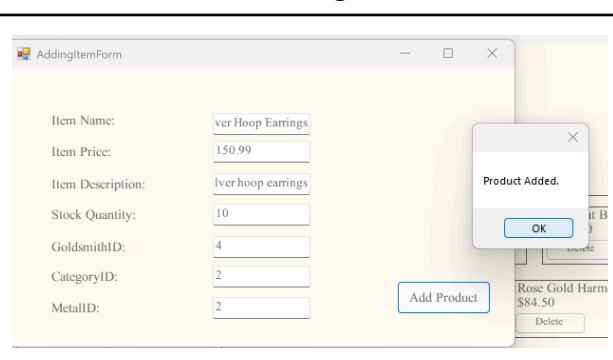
AddingItemForm

Item Name: ver Hoop Earrings

Item Price: 150.99

Item Description: lver hoop earrings

Stock Quantity: 10

GoldsmithID: 4

CategoryID: 2

MetalID: 2

Add Product

Product Added.

OK

t B
0
Delete

Rose Gold Harm
$84.50
Delete